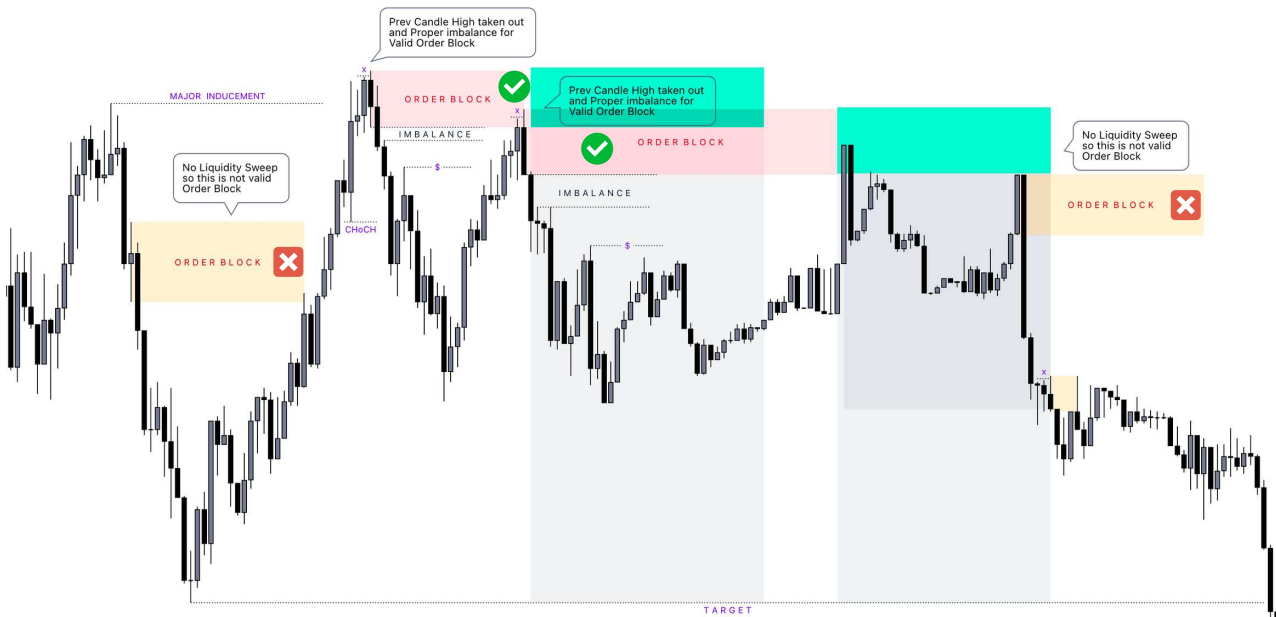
Prev Candle High taken out and Proper imbalance for Valid Order Block

MAJOR INDUCEMENT

x

ORDER BLOCK

Prev Candle High taken out and Proper imbalance for Valid Order Block

x

IMBALANCE

ORDER BLOCK

No Liquidity Sweep so this is not valid Order Block

$

IMBALANCE

No Liquidity Sweep so this is not valid Order Block

ORDER BLOCK

CHoCH

ORDER BLOCK

$

x

TARGET